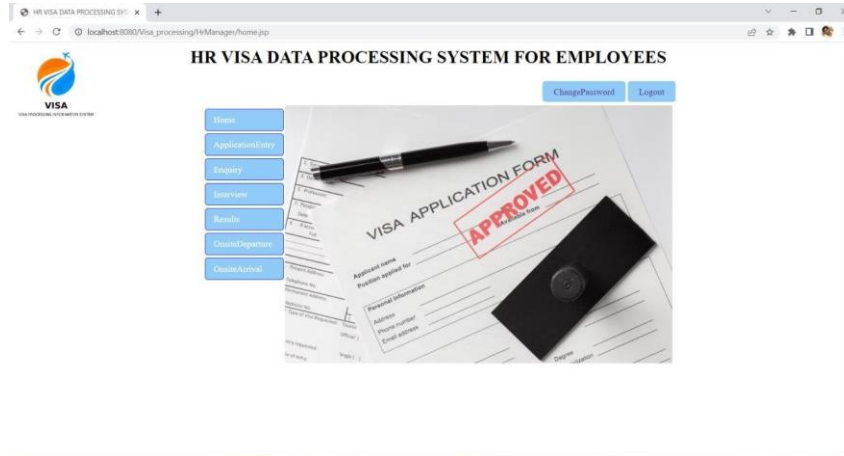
HR VISA DATA PROCESSING SYS ×

localhost:8080/Visa_processing/HrManager/home.jsp

VISA
VISA PROCESSING INFORMATION SYSTEM

HR VISA DATA PROCESSING SYSTEM FOR EMPLOYEES

ChangePassword
Logout

Home
ApplicationEntry
Enquiry
Interview
Results
OnsiteDeparture
OnsiteArrival

VISA APPLICATION FORM
APPROVED
Applicant name
Position applied for
Personal information
Address
Phone number
Email address
Degree